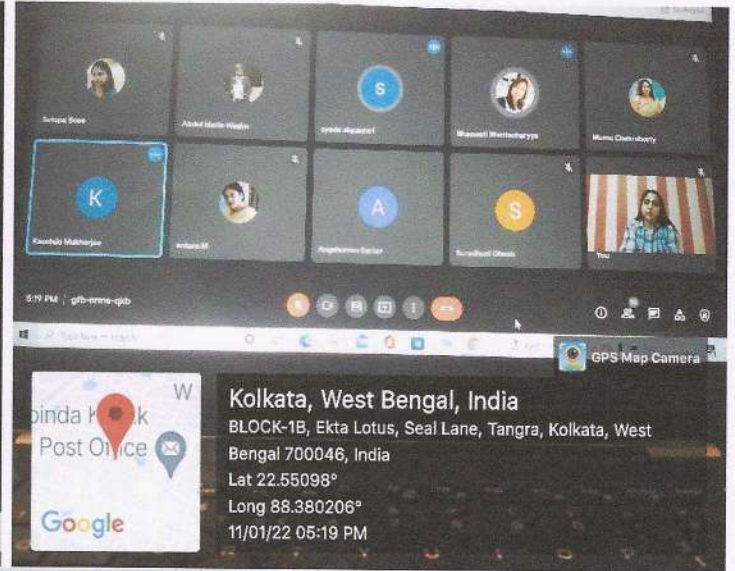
Sutapa Bose

Abdul Matin Mallik

syeda ahmed

Bhaswati Bhattacharyya

Munmi Chakraborty

K

Kaushiki Mukherjee

antara M

A

Angshuman Sarkar

S

Suradhuni Ghosh

You

5:19 PM | gfb-nrma-qkb

Type here to search

GPS Map Camera

Kolkata, West Bengal, India

BLOCK-1B, Ekta Lotus, Seal Lane, Tangra, Kolkata, West Bengal 700046, India

Lat 22.55098°

Long 88.380206°

11/01/22 05:19 PM

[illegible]binda K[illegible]k Post Office

W

Google